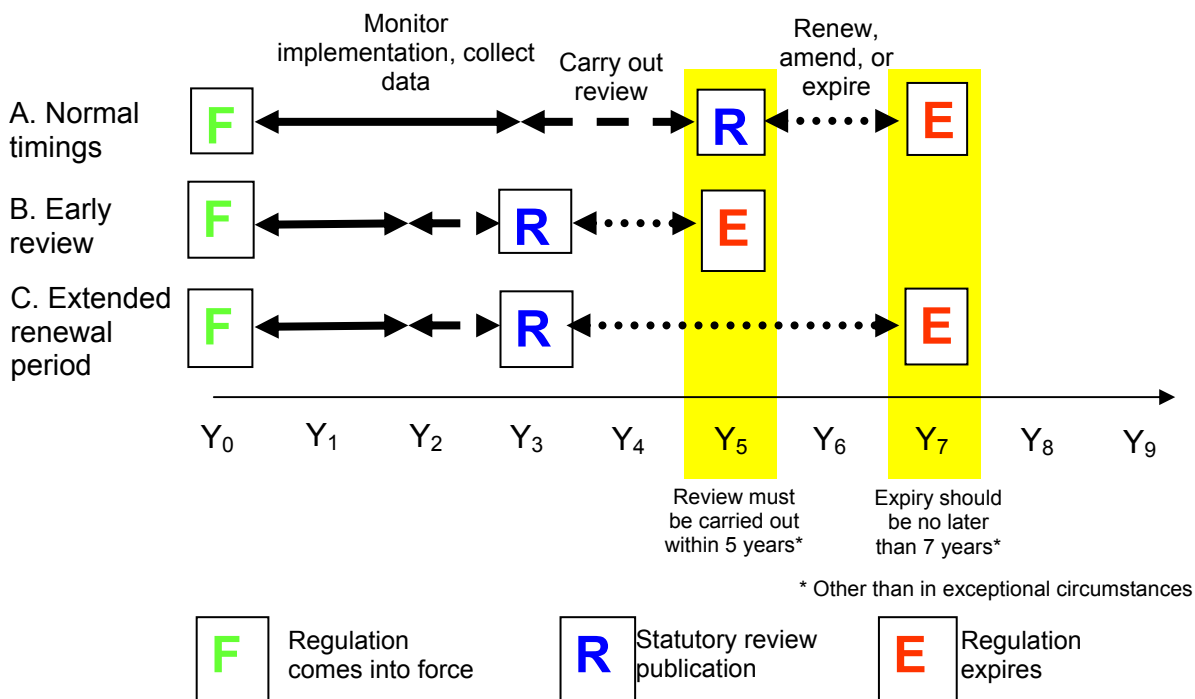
Monitor implementation, collect data

Carry out review

Renew, amend, or expire

A. Normal timings

F

R

E

B. Early review

F

R

E

C. Extended renewal period

F

R

E

$Y_0$ $Y_1$ $Y_2$ $Y_3$ $Y_4$ $Y_5$ $Y_6$ $Y_7$ $Y_8$ $Y_9$

Review must be carried out within 5 years*

Expiry should be no later than 7 years*

* Other than in exceptional circumstances

F Regulation comes into force

R Statutory review publication

E Regulation expires